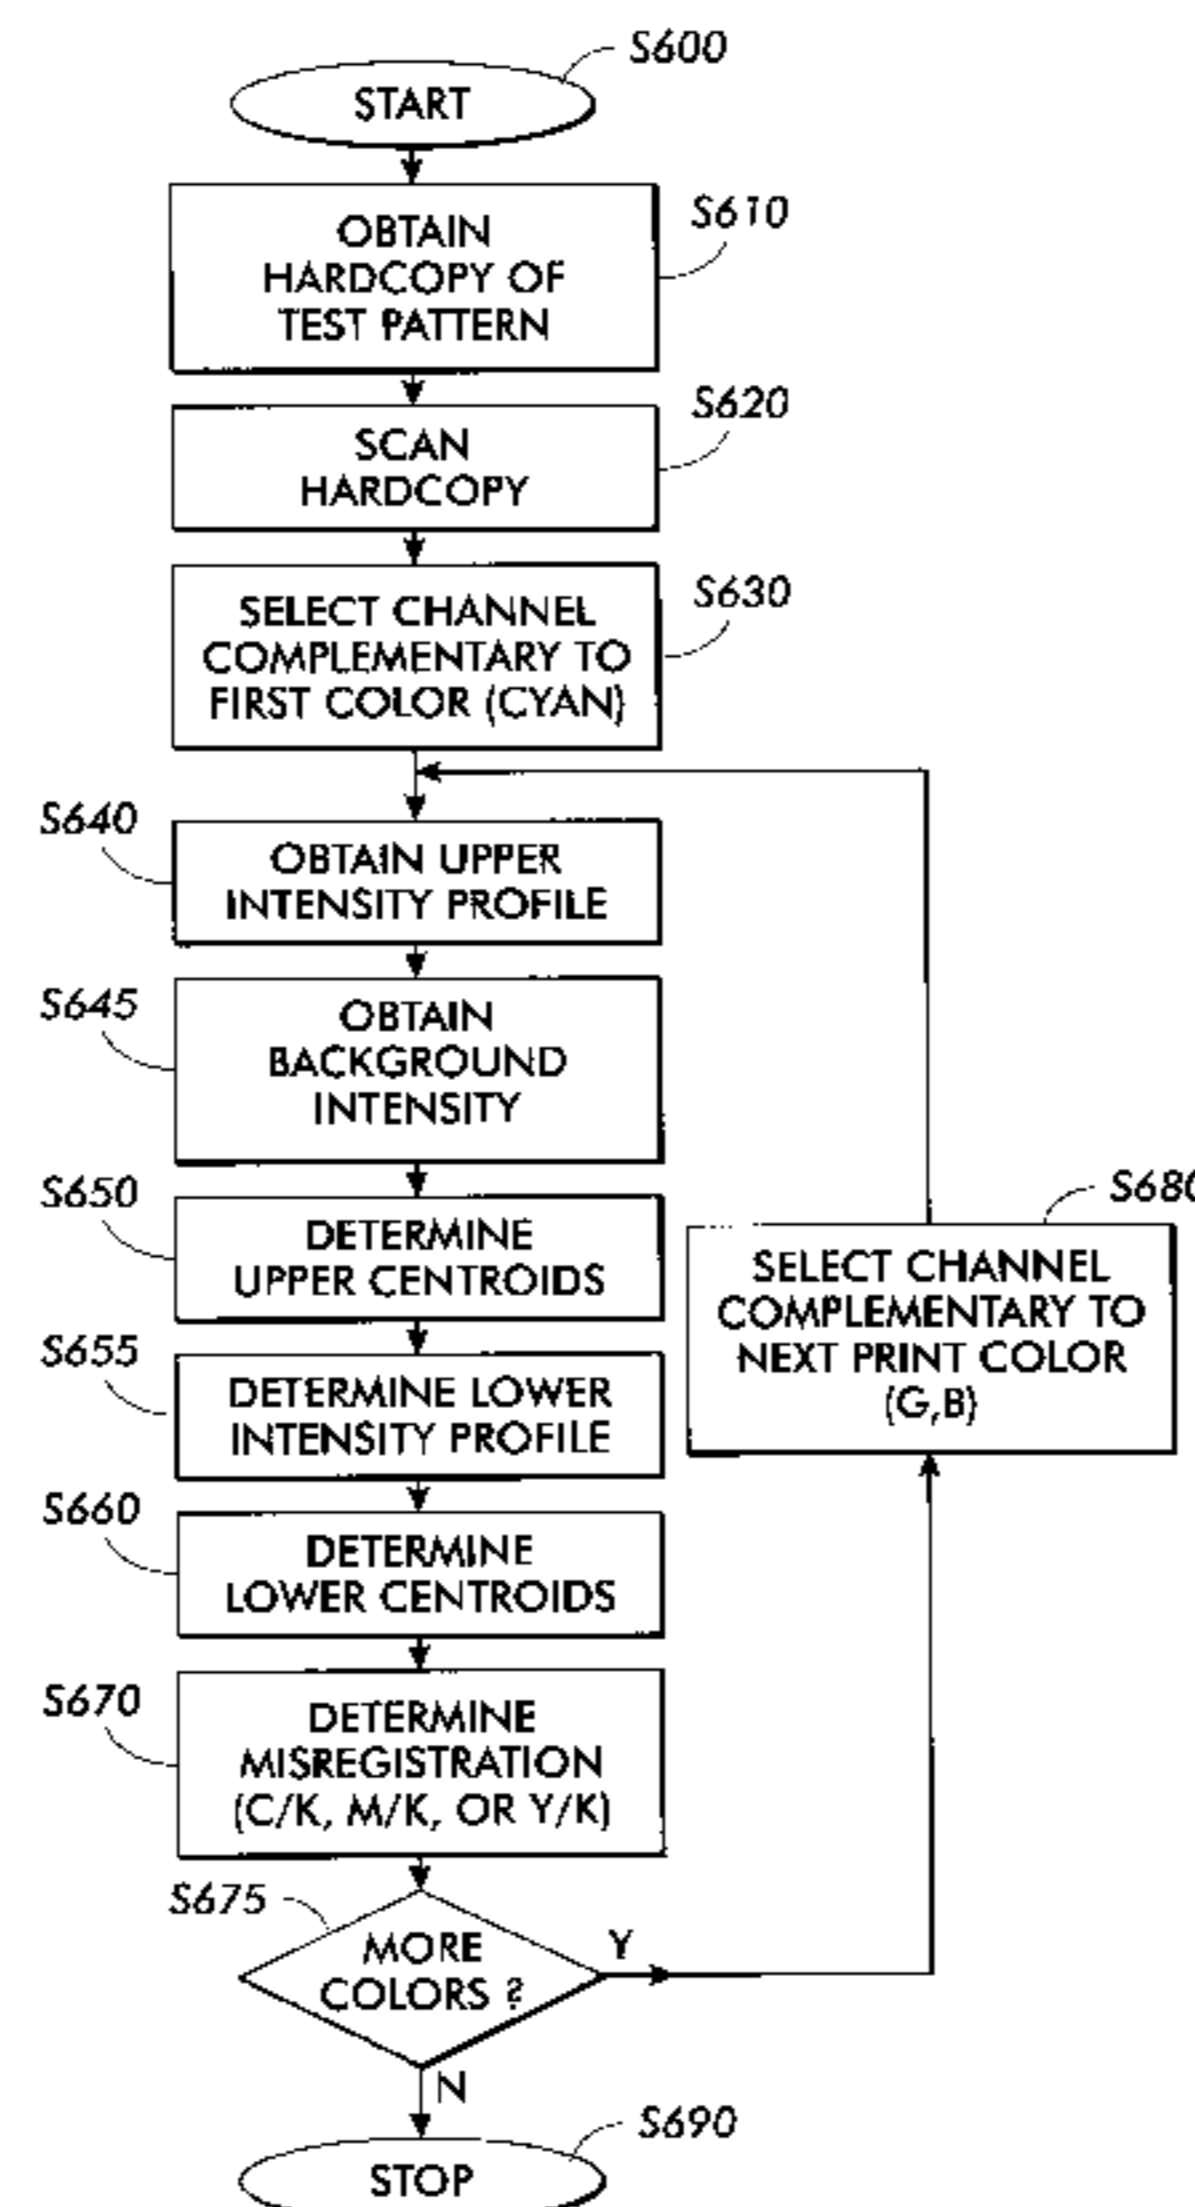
S600
START

S610
OBTAIN HARDCOPY OF TEST PATTERN

S620
SCAN HARDCOPY

S630
SELECT CHANNEL COMPLEMENTARY TO FIRST COLOR (CYAN)

S640
OBTAIN UPPER INTENSITY PROFILE

S645
OBTAIN BACKGROUND INTENSITY

S650
DETERMINE UPPER CENTROIDS

S655
DETERMINE LOWER INTENSITY PROFILE

S660
DETERMINE LOWER CENTROIDS

S670
DETERMINE MISREGISTRATION (C/K, M/K, OR Y/K)

S675
MORE COLORS ?

Y

N

S680
SELECT CHANNEL COMPLEMENTARY TO NEXT PRINT COLOR (G,B)

S690
STOP